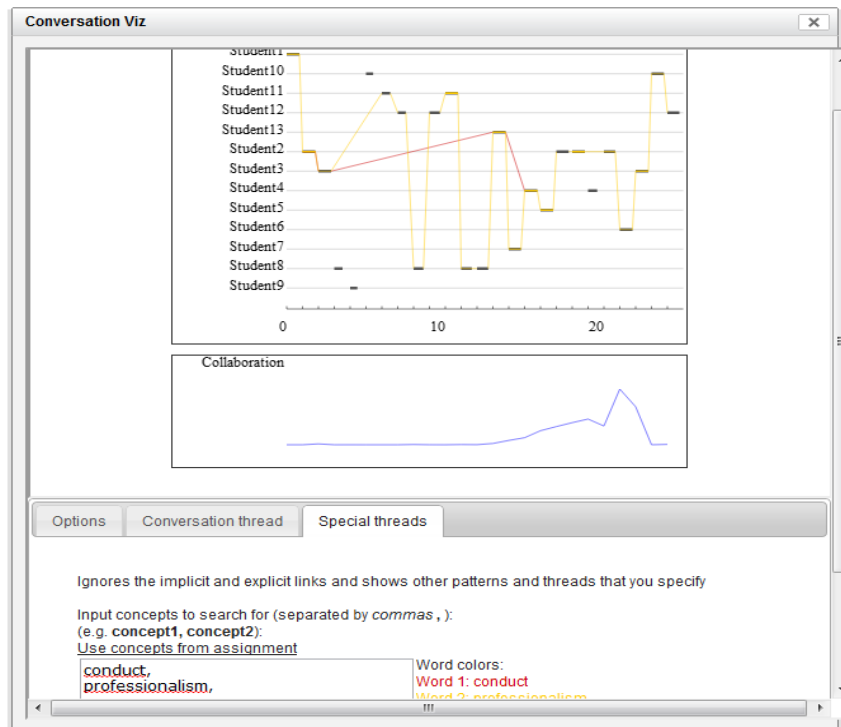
Conversation Viz

Student1
Student10
Student11
Student12
Student13
Student2
Student3
Student4
Student5
Student6
Student7
Student8
Student9

0
10
20

Collaboration

Options
Conversation thread
Special threads

Ignores the implicit and explicit links and shows other patterns and threads that you specify

Input concepts to search for (separated by *commas* , ):
(e.g. **concept1, concept2**):
Use concepts from assignment

conduct,
professionalism,

Word colors:
Word 1: conduct
Word 2: professionalism